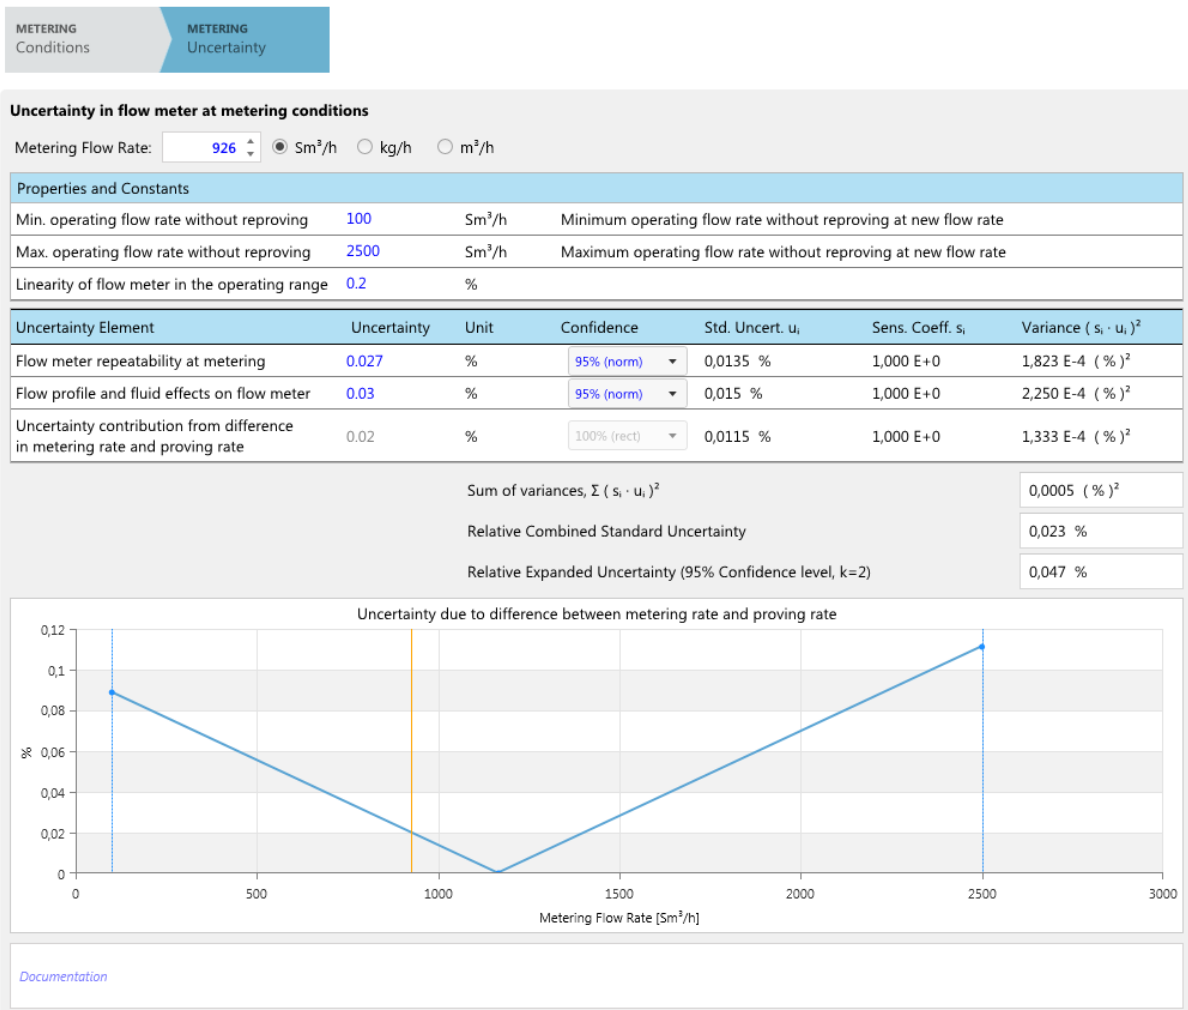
METERING
Conditions

METERING
Uncertainty

Uncertainty in flow meter at metering conditions

Metering Flow Rate: 926 Sm³/h kg/h m³/h

| Properties and Constants | | | |
|---|---|---|---|
| Min. operating flow rate without reproving | 100 | Sm³/h | Minimum operating flow rate without reproving at new flow rate |
| Max. operating flow rate without reproving | 2500 | Sm³/h | Maximum operating flow rate without reproving at new flow rate |
| Linearity of flow meter in the operating range | 0.2 | % | |

| Uncertainty Element | Uncertainty | Unit | Confidence | Std. Uncert. $u_i$ | Sens. Coeff. $s_i$ | Variance ( $s_i \cdot u_i$ )$^2$ |
|---|---|---|---|---|---|---|
| Flow meter repeatability at metering | 0.027 | % | 95% (norm) | 0,0135 % | 1,000 E+0 | 1,823 E-4 ( % )$^2$ |
| Flow profile and fluid effects on flow meter | 0.03 | % | 95% (norm) | 0,015 % | 1,000 E+0 | 2,250 E-4 ( % )$^2$ |
| Uncertainty contribution from difference in metering rate and proving rate | 0.02 | % | 100% (rect) | 0,0115 % | 1,000 E+0 | 1,333 E-4 ( % )$^2$ |

Sum of variances, Σ ( $s_i \cdot u_i$ )$^2$ 0,0005 ( % )$^2$
Relative Combined Standard Uncertainty 0,023 %
Relative Expanded Uncertainty (95% Confidence level, k=2) 0,047 %

Uncertainty due to difference between metering rate and proving rate

0,12
0,1
0,08
0,06
0,04
0,02
0
%

0 500 1000 1500 2000 2500 3000
Metering Flow Rate [Sm³/h]

Documentation